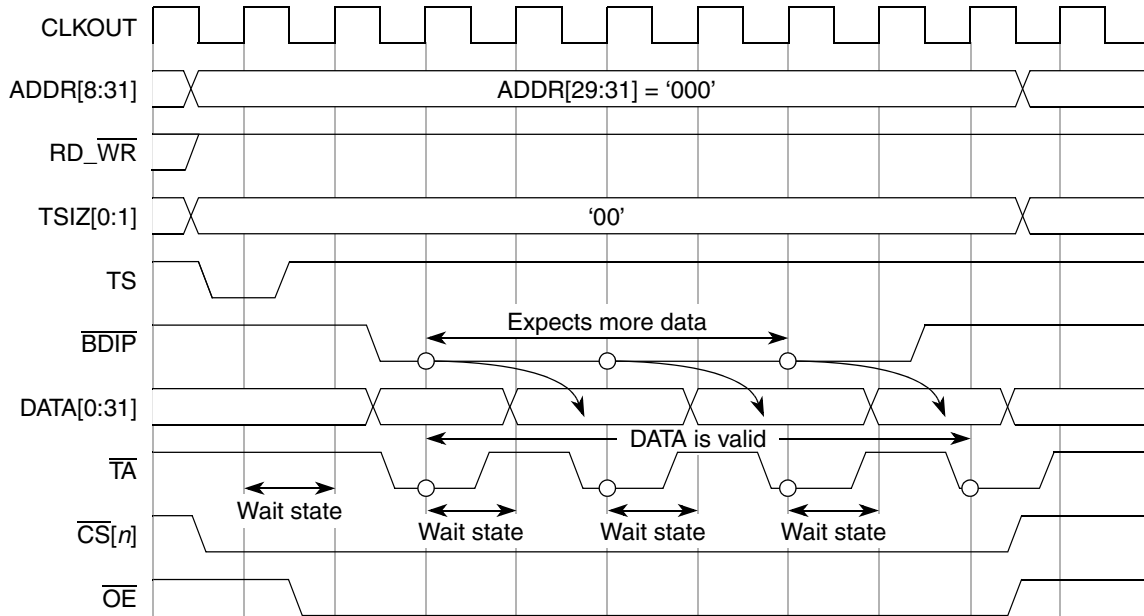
CLKOUT

ADDR[8:31]

ADDR[29:31] = '000'

RD_$\overline{WR}$

TSIZ[0:1]

'00'

TS

$\overline{BDIP}$

Expects more data

DATA[0:31]

DATA is valid

$\overline{TA}$

Wait state

Wait state

Wait state

Wait state

$\overline{CS}[n]$

$\overline{OE}$